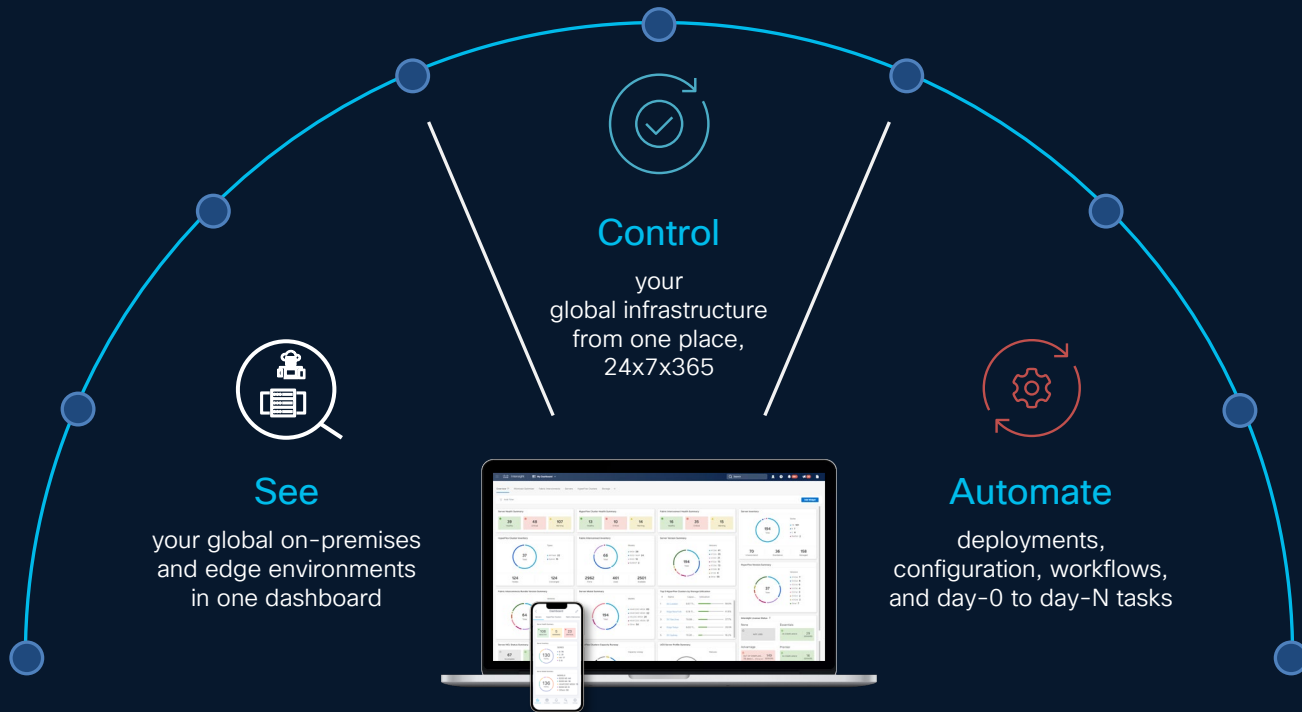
Control

your global infrastructure from one place, 24x7x365

See

your global on-premises and edge environments in one dashboard

Automate

deployments, configuration, workflows, and day-0 to day-N tasks